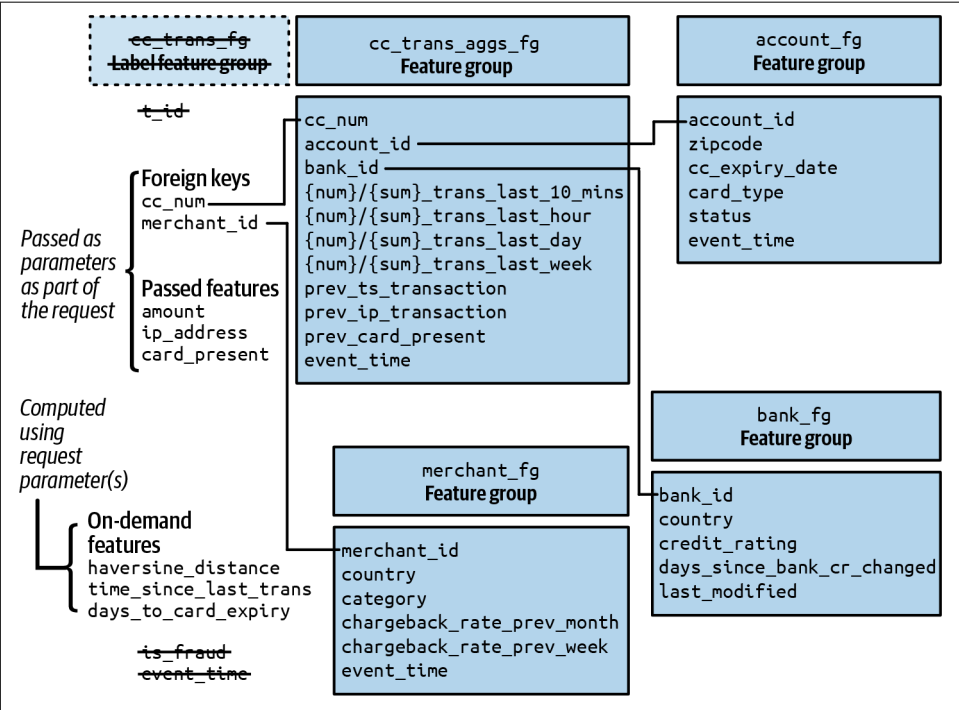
~~cc_trans_fg~~
~~Label feature group~~

~~t_id~~

cc_trans_aggs_fg
Feature group

cc_num
account_id
bank_id
{num}/{sum}_trans_last_10_mins
{num}/{sum}_trans_last_hour
{num}/{sum}_trans_last_day
{num}/{sum}_trans_last_week
prev_ts_transaction
prev_ip_transaction
prev_card_present
event_time

account_fg
Feature group

account_id
zipcode
cc_expiry_date
card_type
status
event_time

Passed as parameters as part of the request

Foreign keys
cc_num
merchant_id

Passed features
amount
ip_address
card_present

Computed using request parameter(s)

On-demand features
haversine_distance
time_since_last_trans
days_to_card_expiry

~~is_fraud~~
~~event_time~~

bank_fg
Feature group

bank_id
country
credit_rating
days_since_bank_cr_changed
last_modified

merchant_fg
Feature group

merchant_id
country
category
chargeback_rate_prev_month
chargeback_rate_prev_week
event_time